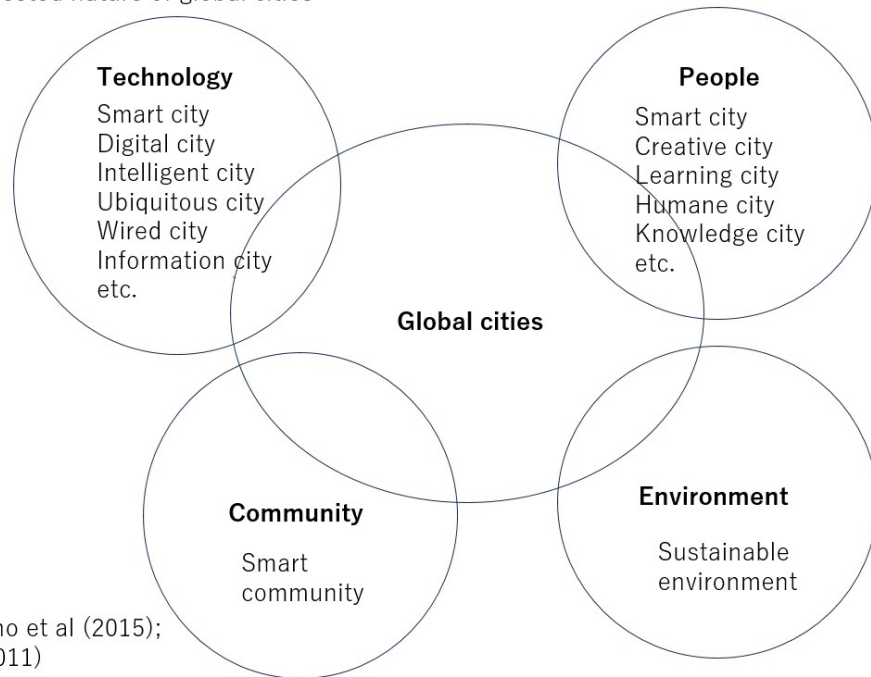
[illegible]ceted nature of global cities

Technology
Smart city
Digital city
Intelligent city
Ubiquitous city
Wired city
Information city
etc.

People
Smart city
Creative city
Learning city
Humane city
Knowledge city
etc.

Global cities

Community
Smart community

Environment
Sustainable environment

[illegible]no et al (2015);
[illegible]011)